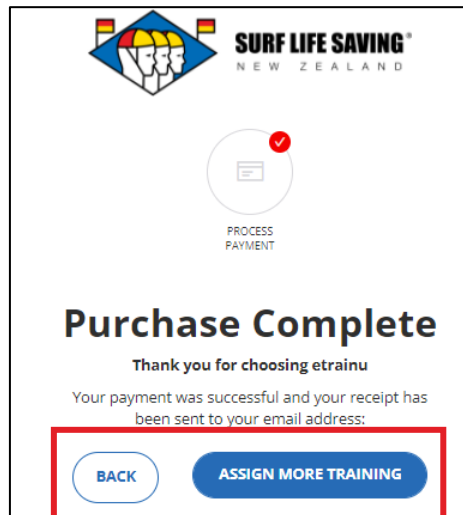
SURF LIFE SAVING®
NEW ZEALAND

PROCESS PAYMENT

Purchase Complete

Thank you for choosing etrainu

Your payment was successful and your receipt has been sent to your email address:

BACK

ASSIGN MORE TRAINING